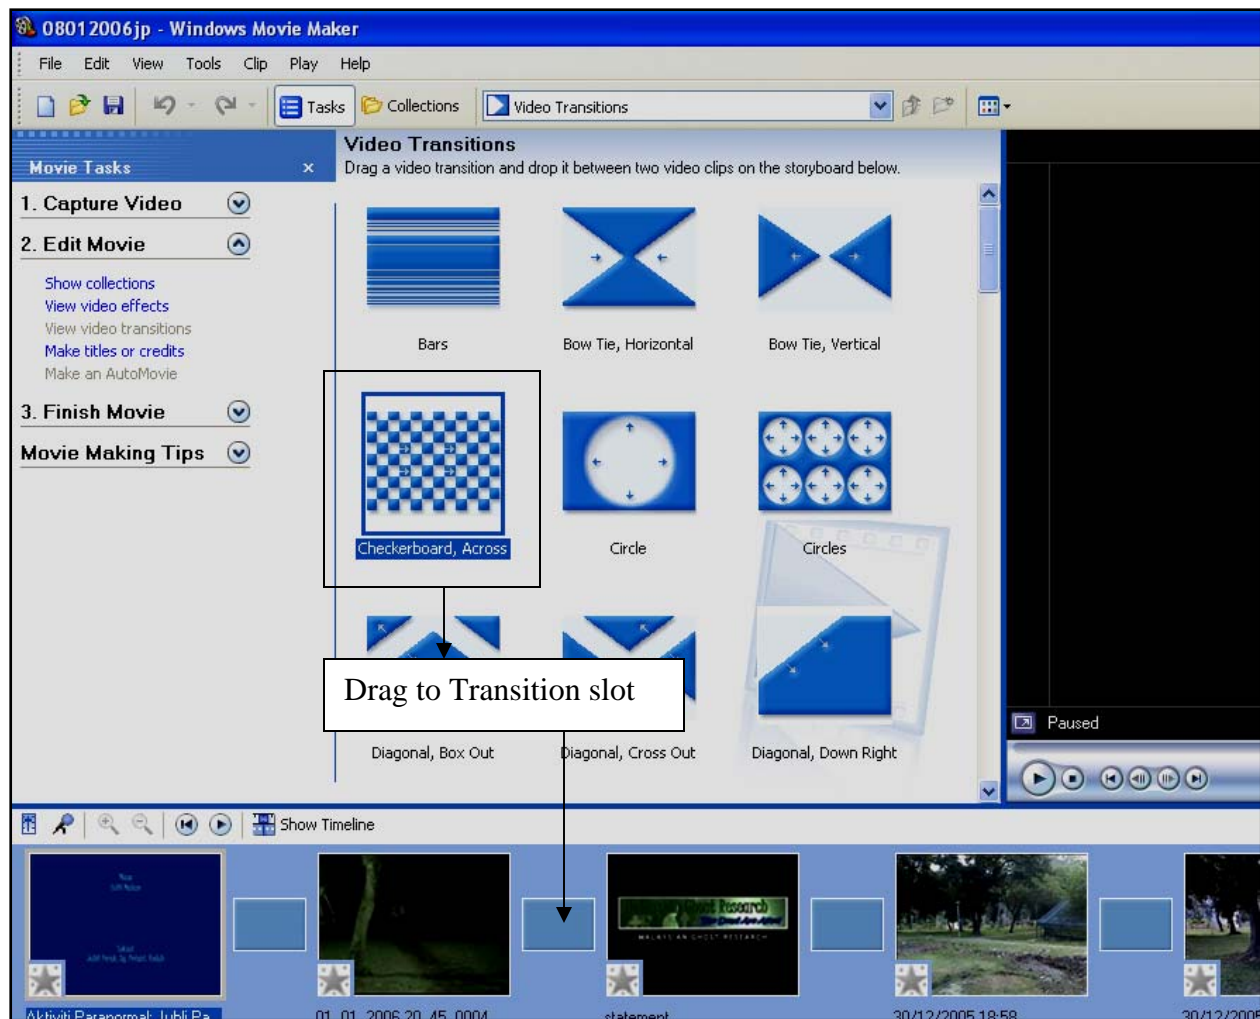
08012006jp - Windows Movie Maker

File Edit View Tools Clip Play Help

Tasks Collections Video Transitions

Movie Tasks ×

1. Capture Video

2. Edit Movie

Show collections
View video effects
View video transitions
Make titles or credits
Make an AutoMovie

3. Finish Movie

Movie Making Tips

Video Transitions
Drag a video transition and drop it between two video clips on the storyboard below.

Bars
Bow Tie, Horizontal
Bow Tie, Vertical
Checkerboard, Across
Circle
Circles
Diagonal, Box Out
Diagonal, Cross Out
Diagonal, Down Right

Drag to Transition slot

Paused

Show Timeline

Aktiviti Paranormal: Jubli Pa...
01_01_2006 20_45_0004
statement
30/12/2005 18:58
30/12/2005